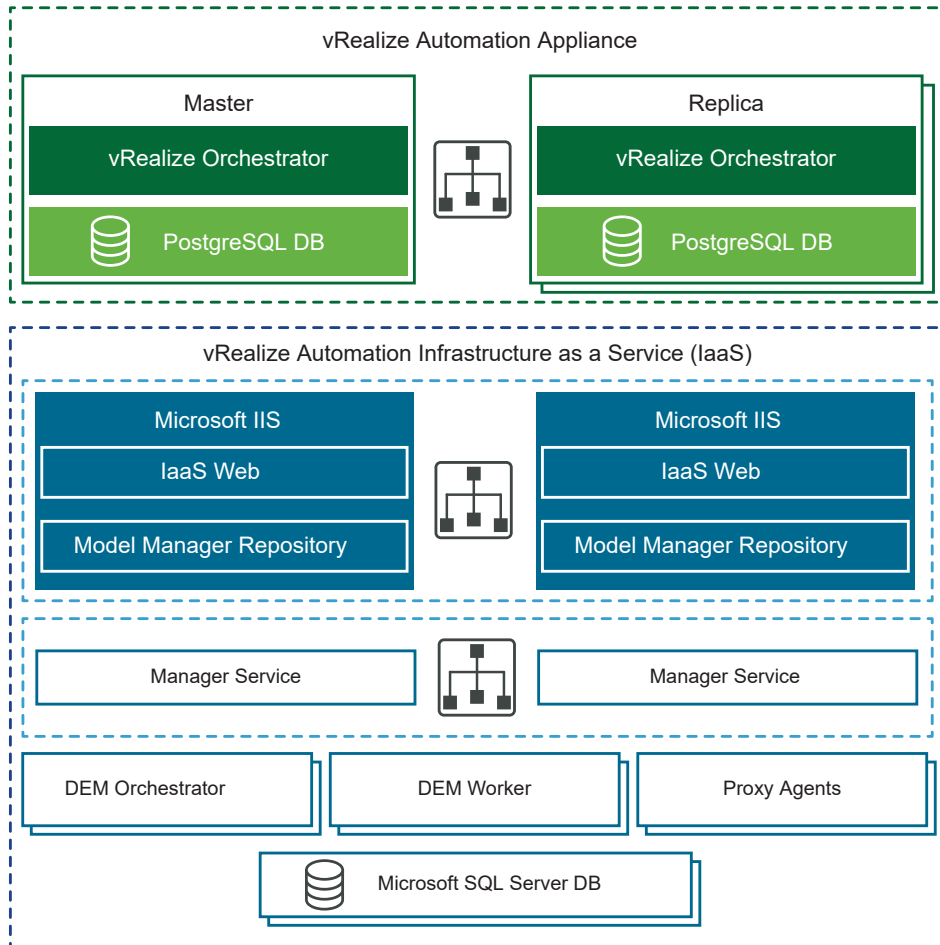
vRealize Automation Appliance

Master

vRealize Orchestrator

PostgreSQL DB

Replica

vRealize Orchestrator

PostgreSQL DB

vRealize Automation Infrastructure as a Service (IaaS)

Microsoft IIS

IaaS Web

Model Manager Repository

Microsoft IIS

IaaS Web

Model Manager Repository

Manager Service

Manager Service

DEM Orchestrator

DEM Worker

Proxy Agents

Microsoft SQL Server DB